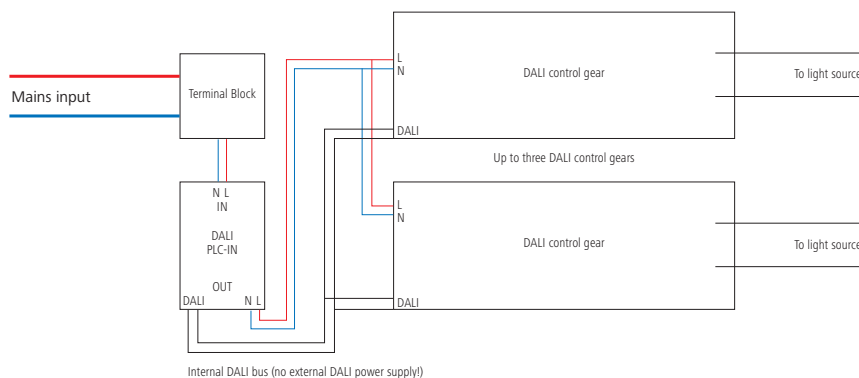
Mains input

Terminal Block

N L
IN

DALI
PLC-IN

OUT
DALI N L

L
N
DALI control gear
To light source
DALI

Up to three DALI control gears

L
N
DALI control gear
To light source
DALI

Internal DALI bus (no external DALI power supply!)